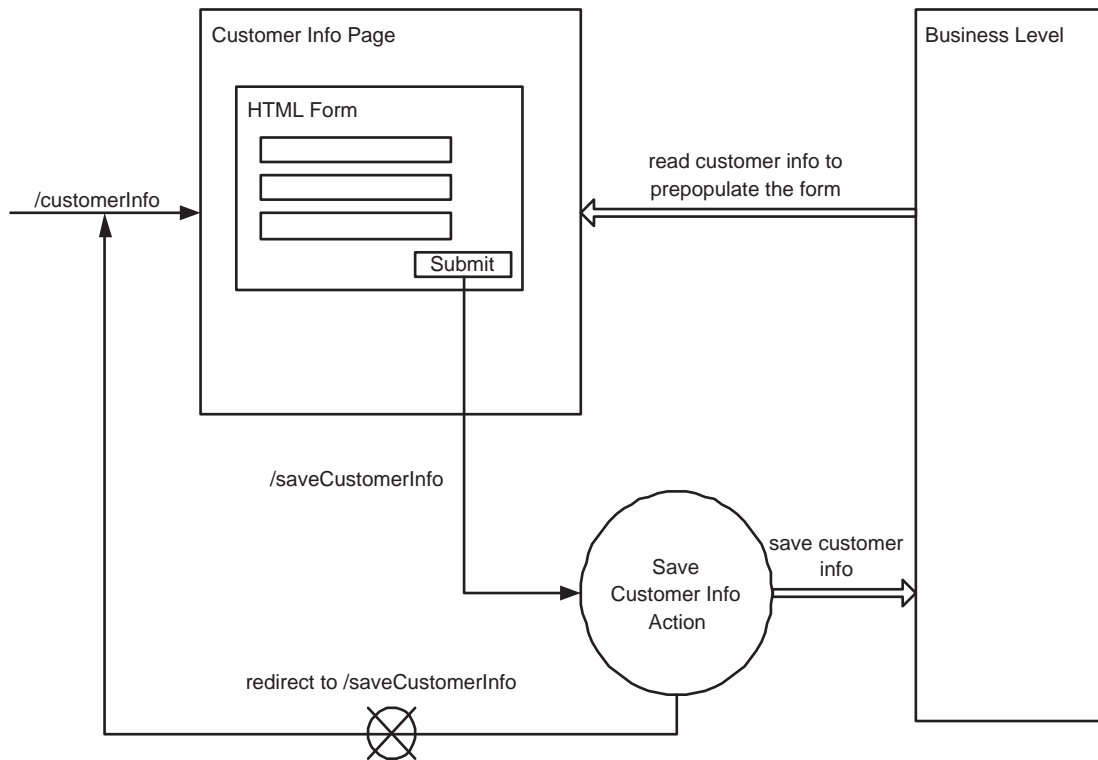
Customer Info Page

HTML Form

Submit

Business Level

read customer info to prepopulate the form

/customerInfo

/saveCustomerInfo

Save Customer Info Action

save customer info

redirect to /saveCustomerInfo